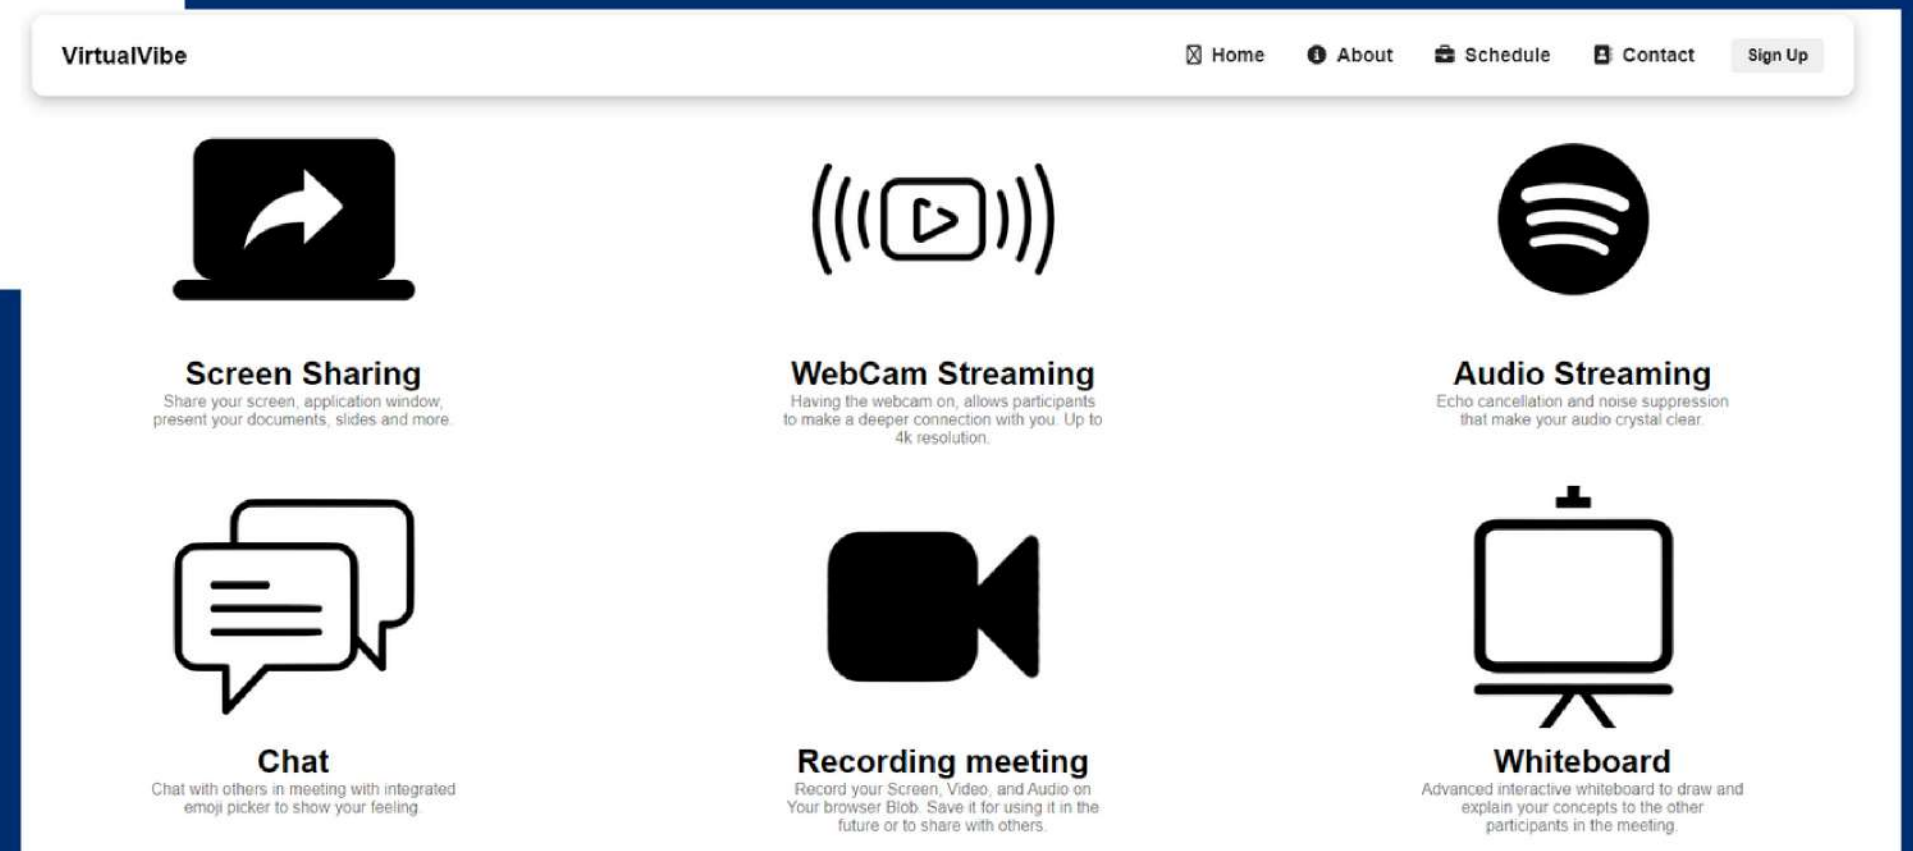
VirtualVibe

Home About Schedule Contact Sign Up

Screen Sharing

Share your screen, application window, present your documents, slides and more.

WebCam Streaming

Having the webcam on, allows participants to make a deeper connection with you. Up to 4k resolution.

Audio Streaming

Echo cancellation and noise suppression that make your audio crystal clear.

Chat

Chat with others in meeting with integrated emoji picker to show your feeling.

Recording meeting

Record your Screen, Video, and Audio on Your browser Blob. Save it for using it in the future or to share with others.

Whiteboard

Advanced interactive whiteboard to draw and explain your concepts to the other participants in the meeting.